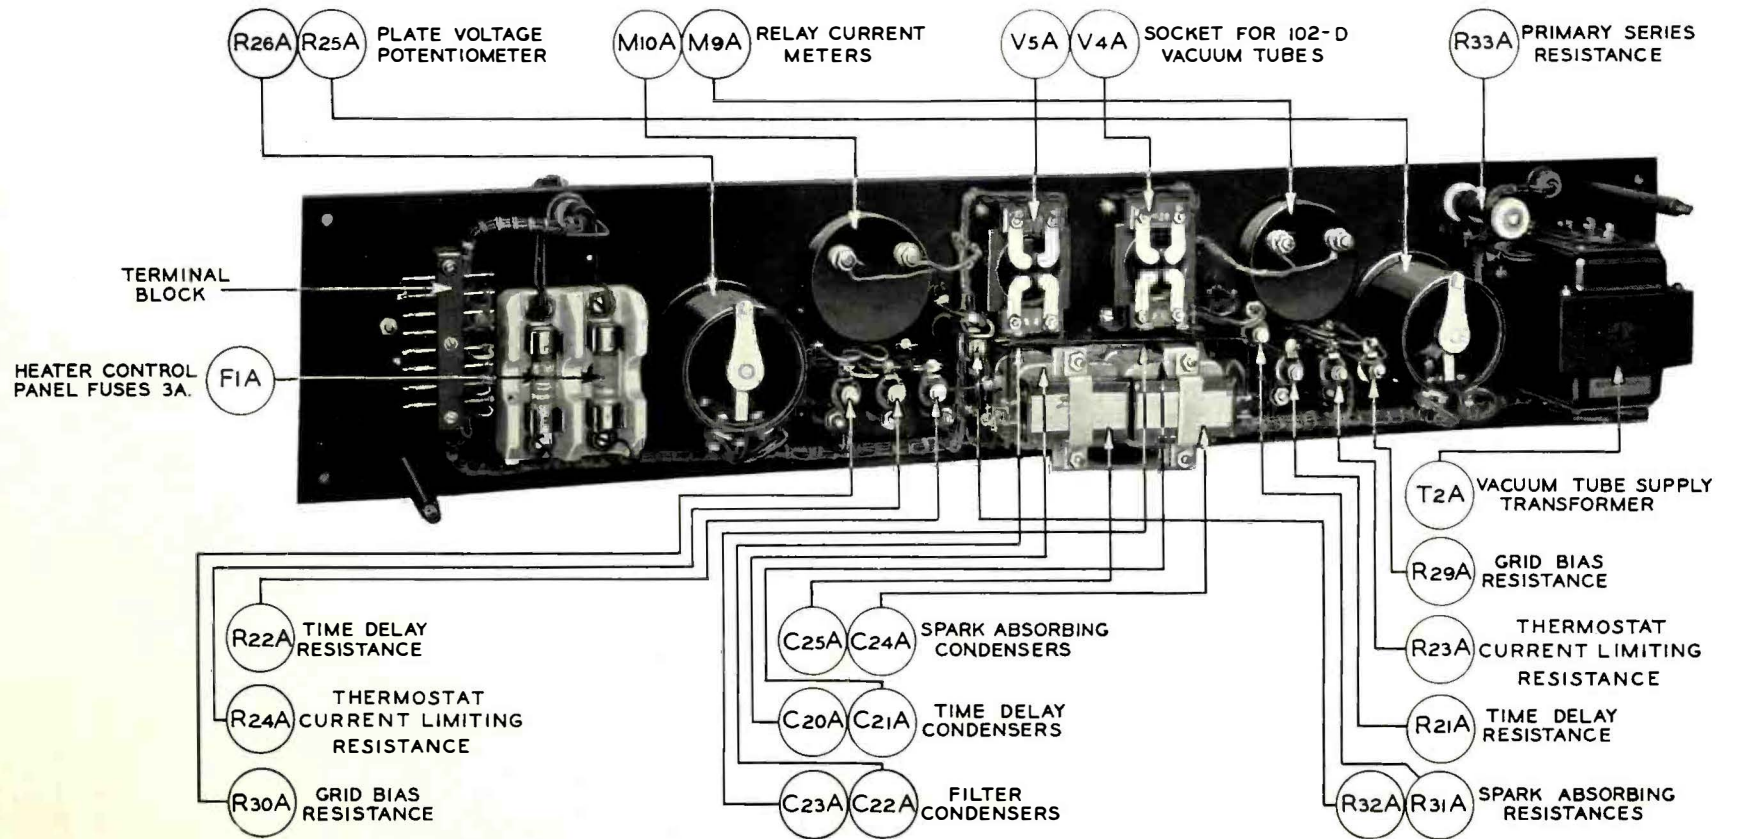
R26A R25A PLATE VOLTAGE POTENTIOMETER

M10A M9A RELAY CURRENT METERS

V5A V4A SOCKET FOR 102-D VACUUM TUBES

R33A PRIMARY SERIES RESISTANCE

TERMINAL BLOCK

HEATER CONTROL PANEL FUSES 3A. F1A

T2A VACUUM TUBE SUPPLY TRANSFORMER

R29A GRID BIAS RESISTANCE

R22A TIME DELAY RESISTANCE

C25A C24A SPARK ABSORBING CONDENSERS

R23A THERMOSTAT CURRENT LIMITING RESISTANCE

R24A THERMOSTAT CURRENT LIMITING RESISTANCE

C20A C21A TIME DELAY CONDENSERS

R21A TIME DELAY RESISTANCE

R30A GRID BIAS RESISTANCE

C23A C22A FILTER CONDENSERS

R32A R31A SPARK ABSORBING RESISTANCES